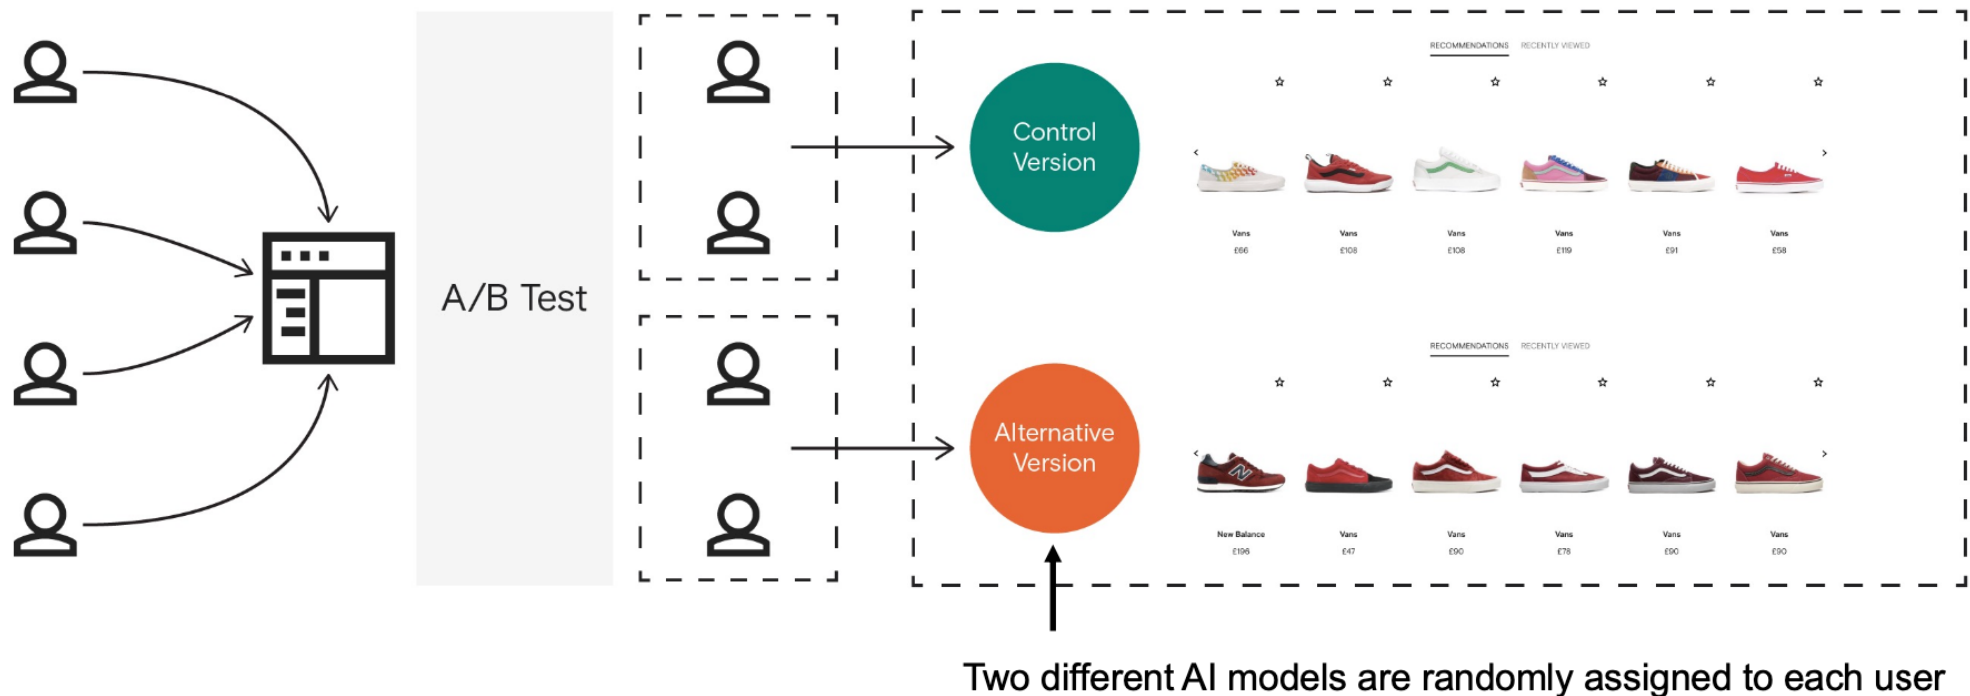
A/B Test

Control Version

RECOMMENDATIONS RECENTLY VIEWED

Vans £66
Vans £108
Vans £108
Vans £119
Vans £91
Vans £58

Alternative Version

RECOMMENDATIONS RECENTLY VIEWED

New Balance £196
Vans £47
Vans £90
Vans £78
Vans £90
Vans £90

Two different AI models are randomly assigned to each user